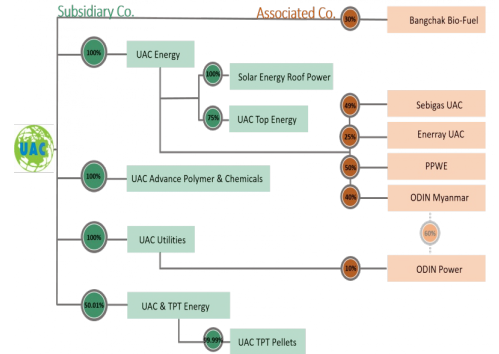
Subsidiary Co.

Associated Co.

UAC

30%

Bangchak Bio-Fuel

100%

UAC Energy

100%

Solar Energy Roof Power

75%

UAC Top Energy

49%

Sebigas UAC

25%

Enerray UAC

50%

PPWE

100%

UAC Advance Polymer & Chemicals

40%

ODIN Myanmar

60%

100%

UAC Utilities

10%

ODIN Power

50.01%

UAC & TPT Energy

99.99%

UAC TPT Pellets